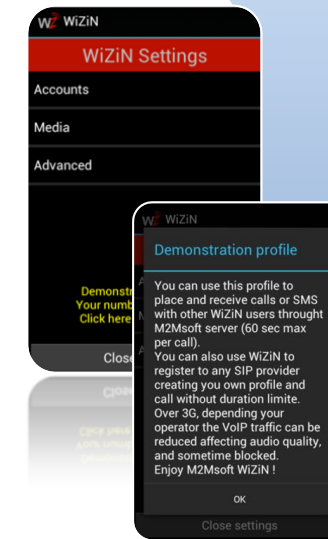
WiZiN

WiZiN Settings

Accounts

Media

Advanced

Demonstr
Your numb
Click here

Close

WiZiN

Demonstration profile

You can use this profile to place and receive calls or SMS with other WiZiN users throught M2Msoft server (60 sec max per call).
You can also use WiZiN to register to any SIP provider creating you own profile and call without duration limite.
Over 3G, depending your operator the VoIP traffic can be reduced affecting audio quality, and sometime blocked.
Enjoy M2Msoft WiZiN !

OK

Close settings